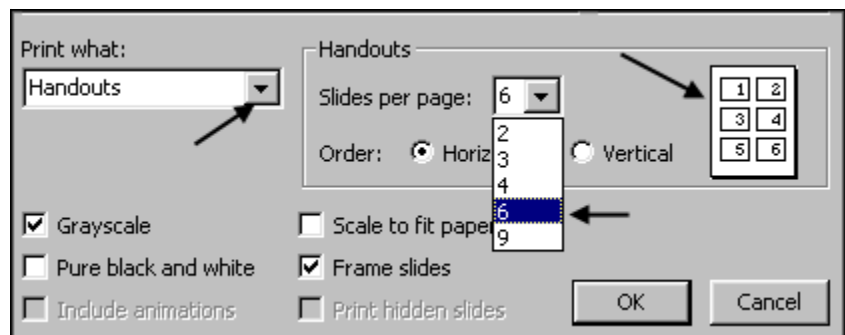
Print what:
Handouts

Handouts
Slides per page: 6
2
3
4
6
9
Order: Horiz Vertical

1 2
3 4
5 6

Grayscale
Pure black and white
Include animations

Scale to fit pape
Frame slides
Print hidden slides

OK
Cancel